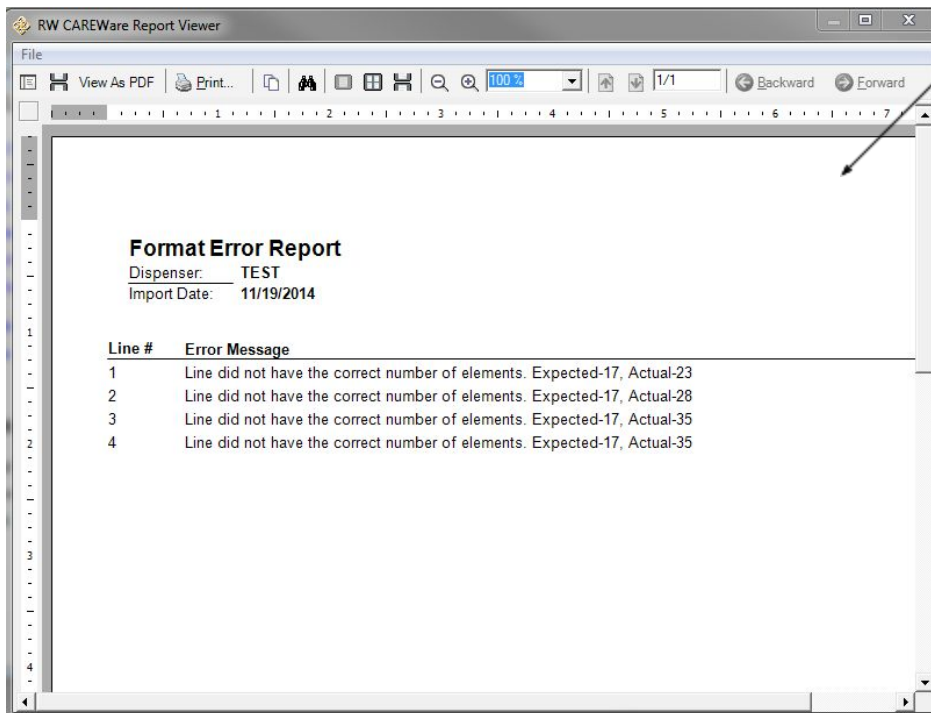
RW CAREWare Report Viewer

File

View As PDF Print... 100 % 1/1 Backward Forward

1 2 3 4 5 6 7

1 2 3 4

Format Error Report

Dispenser: TEST
Import Date: 11/19/2014

| Line # | Error Message |
|---|---|
| 1 | Line did not have the correct number of elements. Expected-17, Actual-23 |
| 2 | Line did not have the correct number of elements. Expected-17, Actual-28 |
| 3 | Line did not have the correct number of elements. Expected-17, Actual-35 |
| 4 | Line did not have the correct number of elements. Expected-17, Actual-35 |